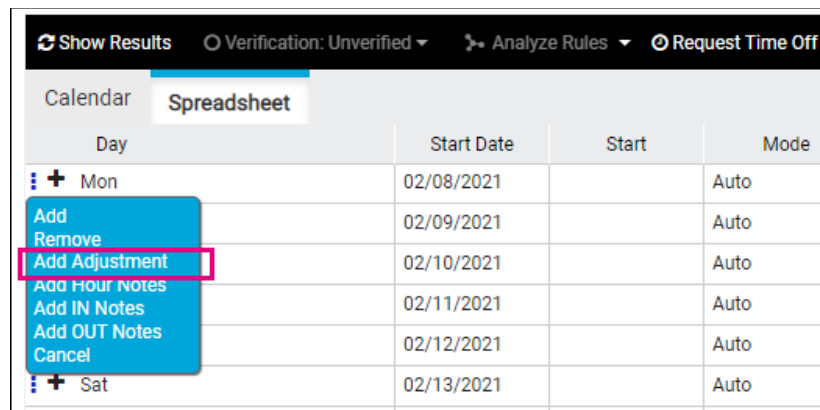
Show Results Verification: Unverified Analyze Rules Request Time Off

Calendar Spreadsheet

| Day | Start Date | Start | Mode |
|---|---|---|---|
| Mon | 02/08/2021 | | Auto |
| | 02/09/2021 | | Auto |
| | 02/10/2021 | | Auto |
| | 02/11/2021 | | Auto |
| | 02/12/2021 | | Auto |
| Sat | 02/13/2021 | | Auto |

Add
Remove
Add Adjustment
Add Hour Notes
Add IN Notes
Add OUT Notes
Cancel